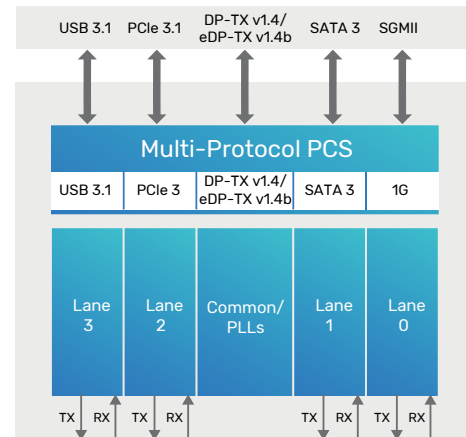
USB 3.1
PCIe 3.1
DP-TX v1.4/ eDP-TX v1.4b
SATA 3
SGMII

Multi-Protocol PCS

| USB 3.1 | PCIe 3 | DP-TX v1.4/ eDP-TX v1.4b | SATA 3 | 1G |
|---|---|---|---|---|

Lane 3
Lane 2
Common/ PLLs
Lane 1
Lane 0

TX RX
TX RX
TX RX
TX RX